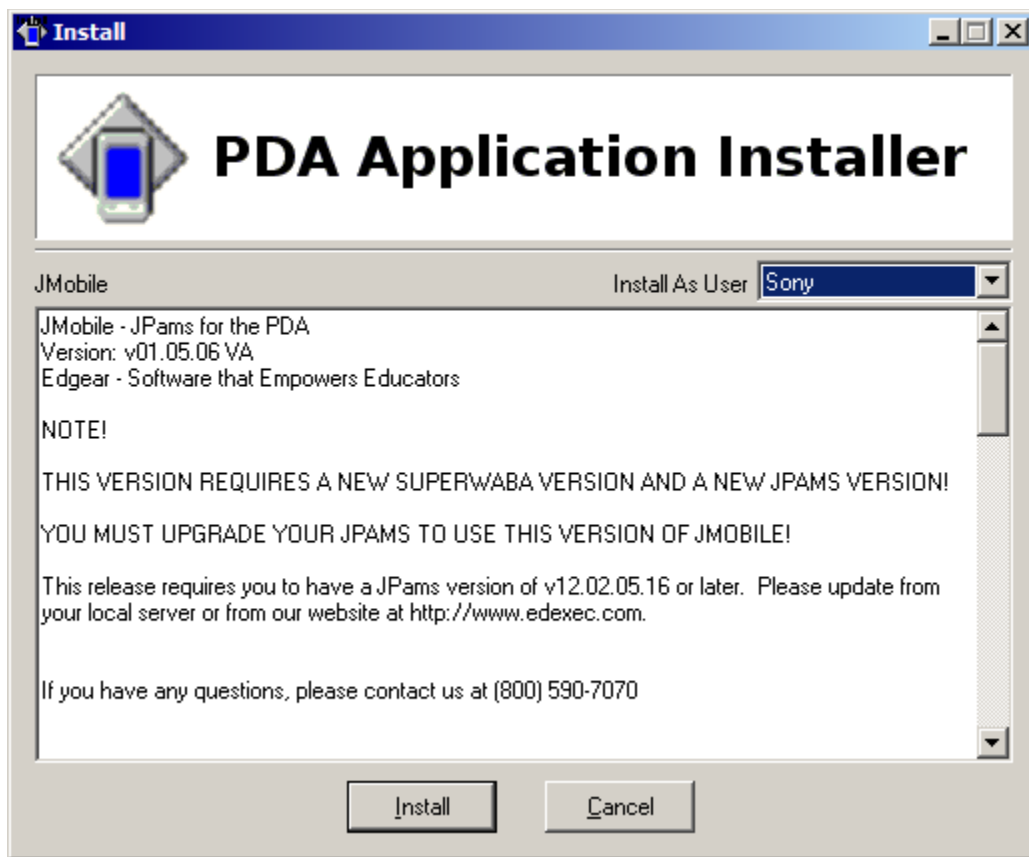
Install

PDA Application Installer

JMobile

Install As User Sony

JMobile - JPams for the PDA
Version: v01.05.06 VA
Edgear - Software that Empowers Educators

NOTE!

THIS VERSION REQUIRES A NEW SUPERWABA VERSION AND A NEW JPAMS VERSION!

YOU MUST UPGRADE YOUR JPAMS TO USE THIS VERSION OF JMOBILE!

This release requires you to have a JPams version of v12.02.05.16 or later. Please update from your local server or from our website at http://www.edexec.com.

If you have any questions, please contact us at (800) 590-7070

Install Cancel